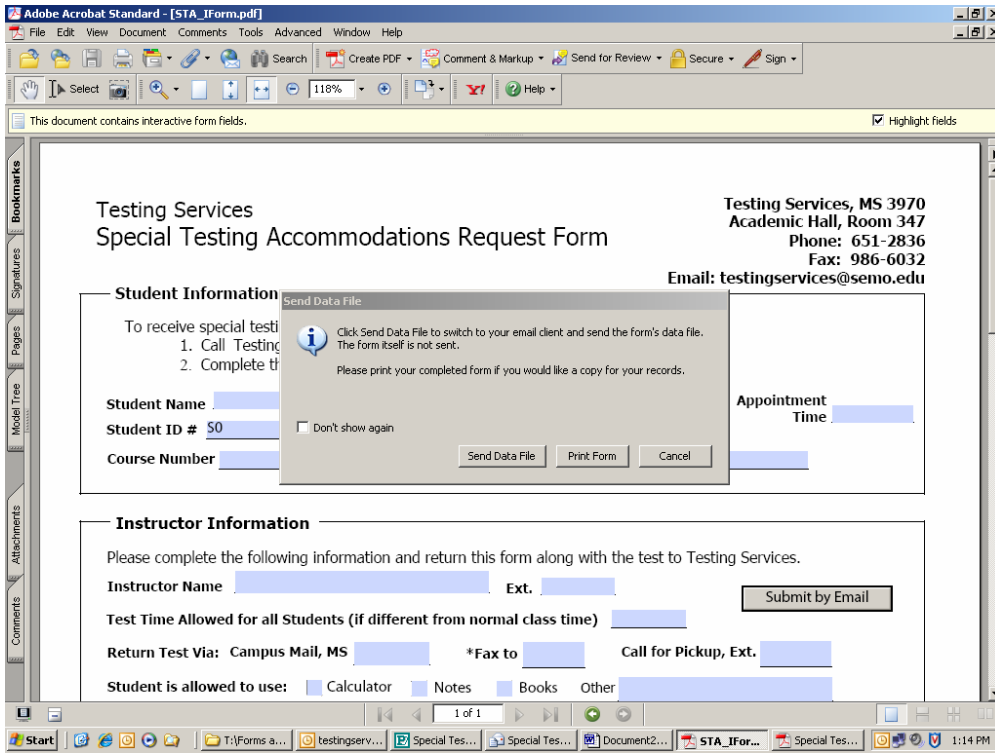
Adobe Acrobat Standard - [STA_IForm.pdf]

File Edit View Document Comments Tools Advanced Window Help

Search Create PDF Comment & Markup Send for Review Secure Sign

Select 118% Help

This document contains interactive form fields.

Highlight fields

Bookmarks Signatures Pages Model Tree Attachments Comments

Testing Services
Special Testing Accommodations Request Form

Testing Services, MS 3970
Academic Hall, Room 347
Phone: 651-2836
Fax: 986-6032
Email: testingservices@semo.edu

Student Information

To receive special testi
1. Call Testing
2. Complete th

Student Name

Student ID # S0

Course Number

Appointment Time

Send Data File

Click Send Data File to switch to your email client and send the form's data file. The form itself is not sent.

Please print your completed form if you would like a copy for your records.

Don't show again

Send Data File Print Form Cancel

Instructor Information

Please complete the following information and return this form along with the test to Testing Services.

Instructor Name Ext.

Submit by Email

Test Time Allowed for all Students (if different from normal class time)

Return Test Via: Campus Mail, MS *Fax to Call for Pickup, Ext.

Student is allowed to use: Calculator Notes Books Other

1 of 1

Start T:\Forms a... testingserv... Special Tes... Special Tes... Document2... STA_IFor... Special Tes... 1:14 PM